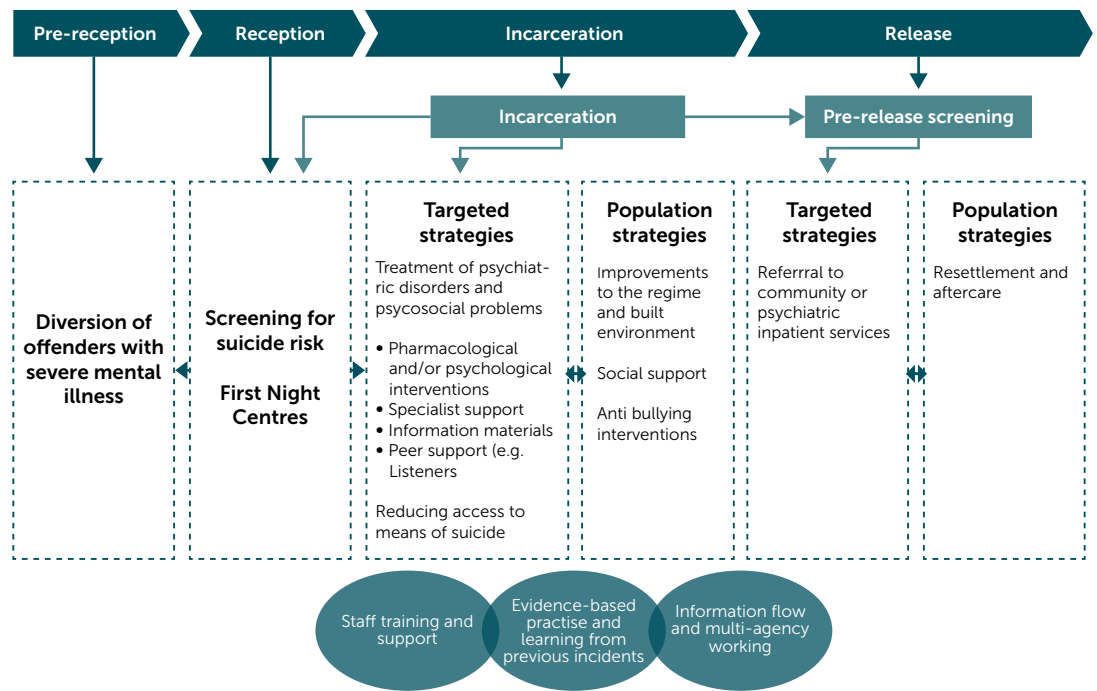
Pre-reception

Reception

Incarceration

Release

Incarceration

Pre-release screening

Diversion of offenders with severe mental illness

Screening for suicide risk

First Night Centres

Targeted strategies

Treatment of psychiatric disorders and psycosocial problems

• Pharmacological and/or psychological interventions
• Specialist support
• Information materials
• Peer support (e.g. Listeners

Reducing access to means of suicide

Population strategies

Improvements to the regime and built environment

Social support

Anti bullying interventions

Targeted strategies

Referrral to community or psychiatric inpatient services

Population strategies

Resettlement and aftercare

Staff training and support

Evidence-based practise and learning from previous incidents

Information flow and multi-agency working